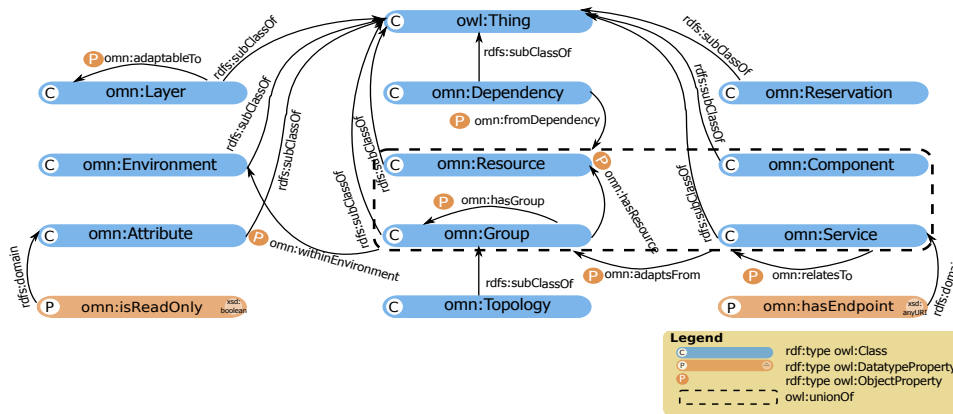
C owl:Thing
rdfs:subClassOf
P omn:adaptableTo
rdfs:subClassOf
rdfs:subClassOf
C omn:Layer
rdfs:subClassOf
C omn:Dependency
rdfs:subClassOf
C omn:Reservation
rdfs:subClassOf
P omn:fromDependency
rdfs:subClassOf
rdfs:subClassOf
rdfs:subClassOf
C omn:Environment
C omn:Resource
P
C omn:Component
rdfs:subClassOf
rdfs:subClassOf
omn:hasResource
P omn:hasGroup
C omn:Attribute
P omn:withinEnvironment
C omn:Group
C omn:Service
rdfs:domain
P omn:adaptsFrom
P omn:relatesTo
rdfs:subClassOf
P omn:isReadOnly xsd:boolean
C omn:Topology
P omn:hasEndpoint xsd:anyURI
rdfs:dom
Legend
C rdf:type owl:Class
P rdf:type owl:DatatypeProperty
P rdf:type owl:ObjectProperty
owl:unionOf